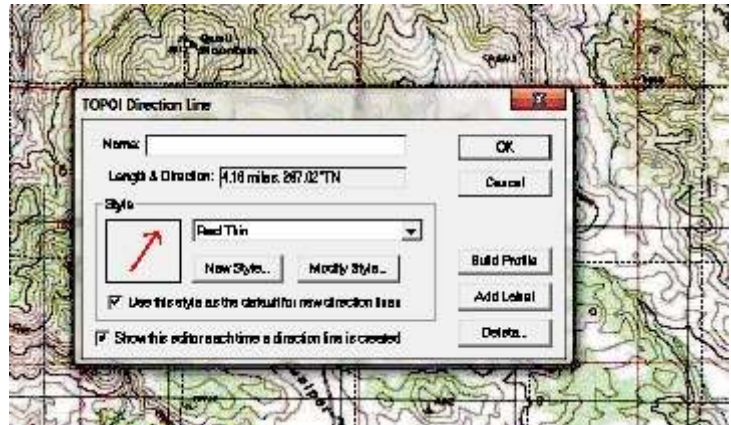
TOPO! Direction Line

Name:

Length & Direction: 4.16 miles, 267.02°TN

Style

Red Thin

New Style...

Modify Style...

Use this style as the default for new direction lines

Show this editor each time a direction line is created

OK

Cancel

Build Profile

Add Label

Delete...